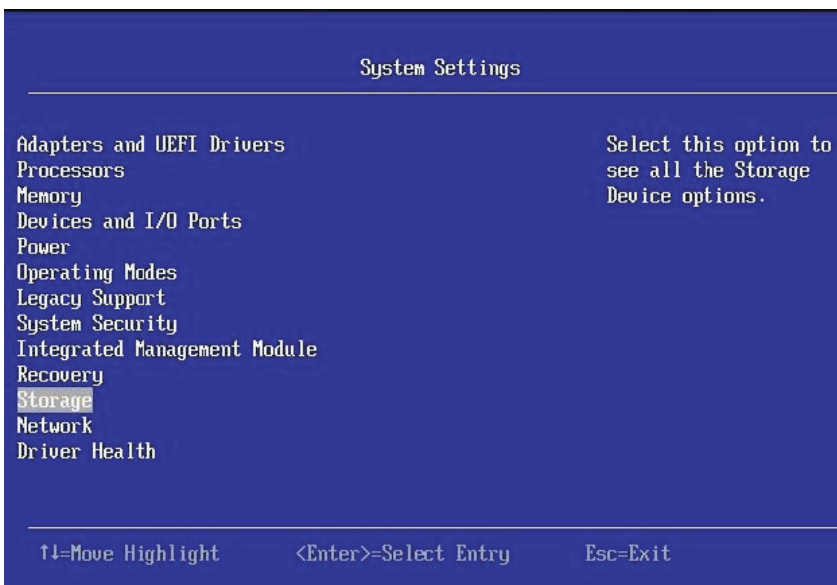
System Settings

Adapters and UEFI Drivers
Processors
Memory
Devices and I/O Ports
Power
Operating Modes
Legacy Support
System Security
Integrated Management Module
Recovery
Storage
Network
Driver Health

Select this option to see all the Storage Device options.

↑↓=Move Highlight <Enter>=Select Entry Esc=Exit